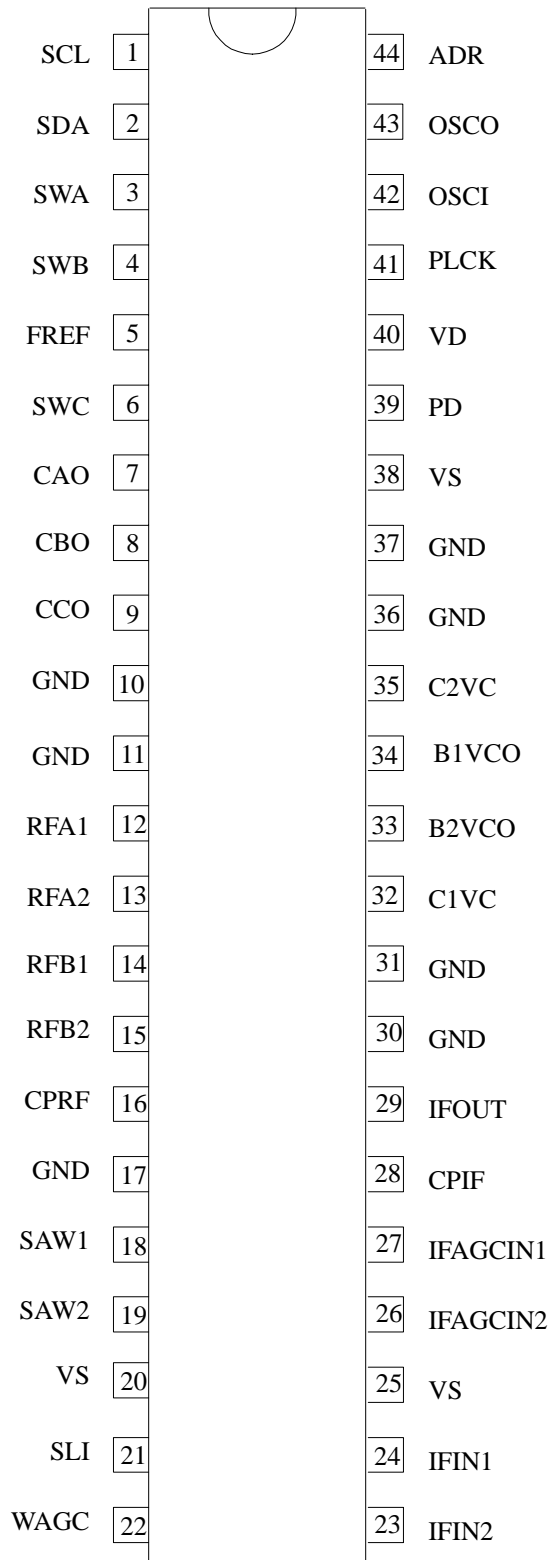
SCL 1
SDA 2
SWA 3
SWB 4
FREF 5
SWC 6
CAO 7
CBO 8
CCO 9
GND 10
GND 11
RFA1 12
RFA2 13
RFB1 14
RFB2 15
CPRF 16
GND 17
SAW1 18
SAW2 19
VS 20
SLI 21
WAGC 22

44 ADR
43 OSCO
42 OSCI
41 PLCK
40 VD
39 PD
38 VS
37 GND
36 GND
35 C2VC
34 B1VCO
33 B2VCO
32 C1VC
31 GND
30 GND
29 IFOUT
28 CPIF
27 IFAGCIN1
26 IFAGCIN2
25 VS
24 IFIN1
23 IFIN2